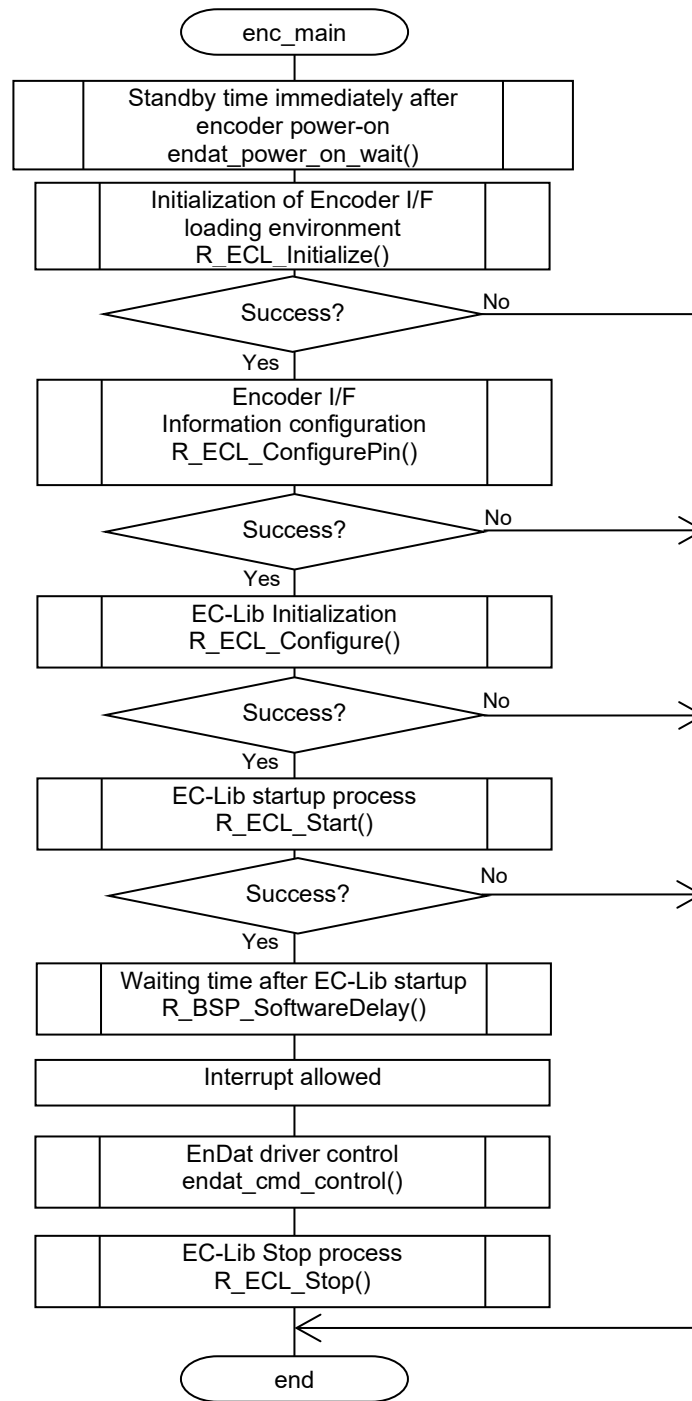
enc_main

Standby time immediately after encoder power-on
endat_power_on_wait()

Initialization of Encoder I/F loading environment
R_ECL_Initialize()

Success?

No

Yes

Encoder I/F
Information configuration
R_ECL_ConfigurePin()

Success?

No

Yes

EC-Lib Initialization
R_ECL_Configure()

Success?

No

Yes

EC-Lib startup process
R_ECL_Start()

Success?

No

Yes

Waiting time after EC-Lib startup
R_BSP_SoftwareDelay()

Interrupt allowed

EnDat driver control
endat_cmd_control()

EC-Lib Stop process
R_ECL_Stop()

end